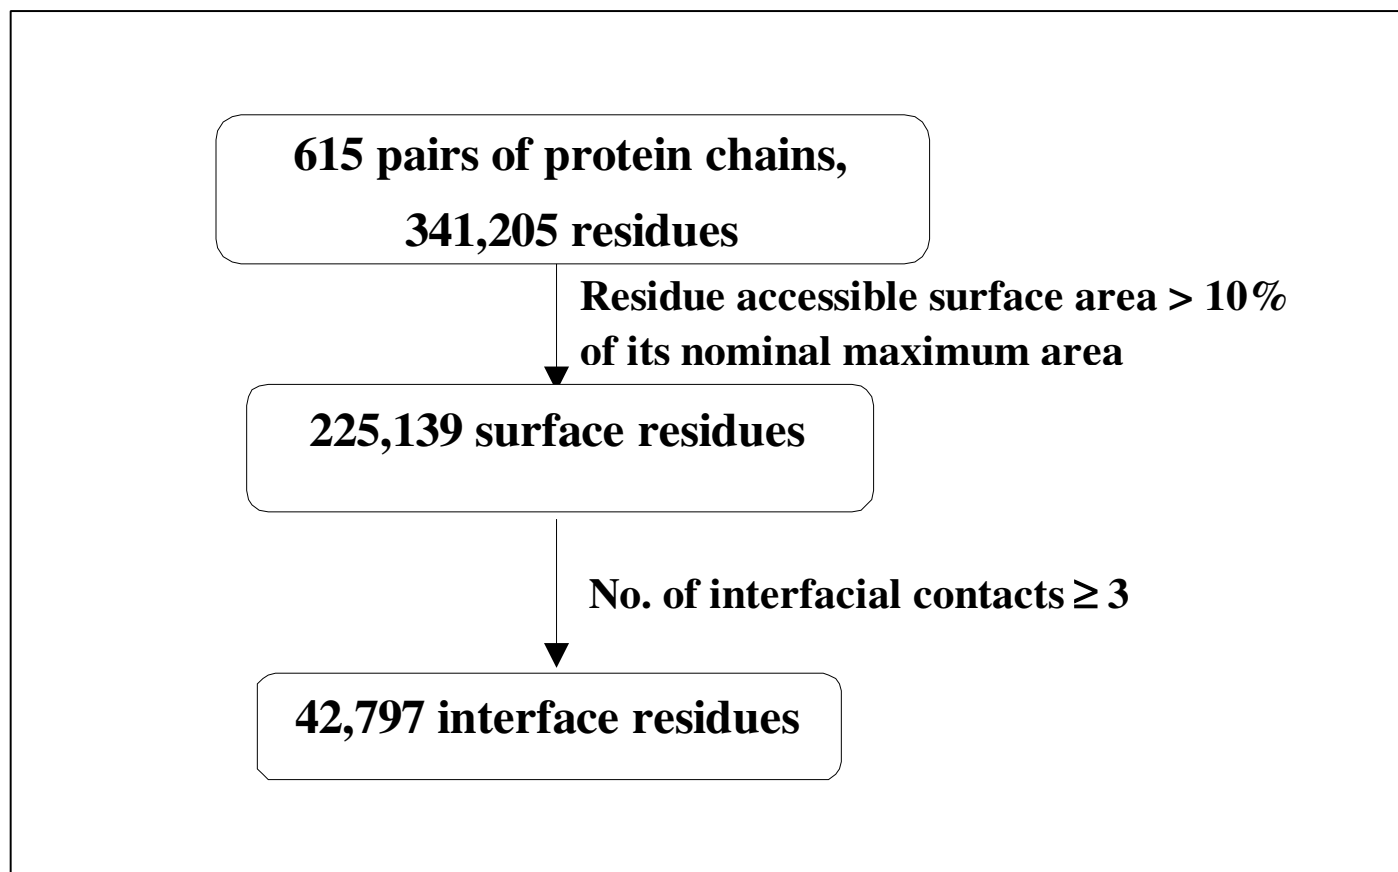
615 pairs of protein chains,

341,205 residues

Residue accessible surface area > 10% of its nominal maximum area

225,139 surface residues

No. of interfacial contacts $\geq 3$

42,797 interface residues